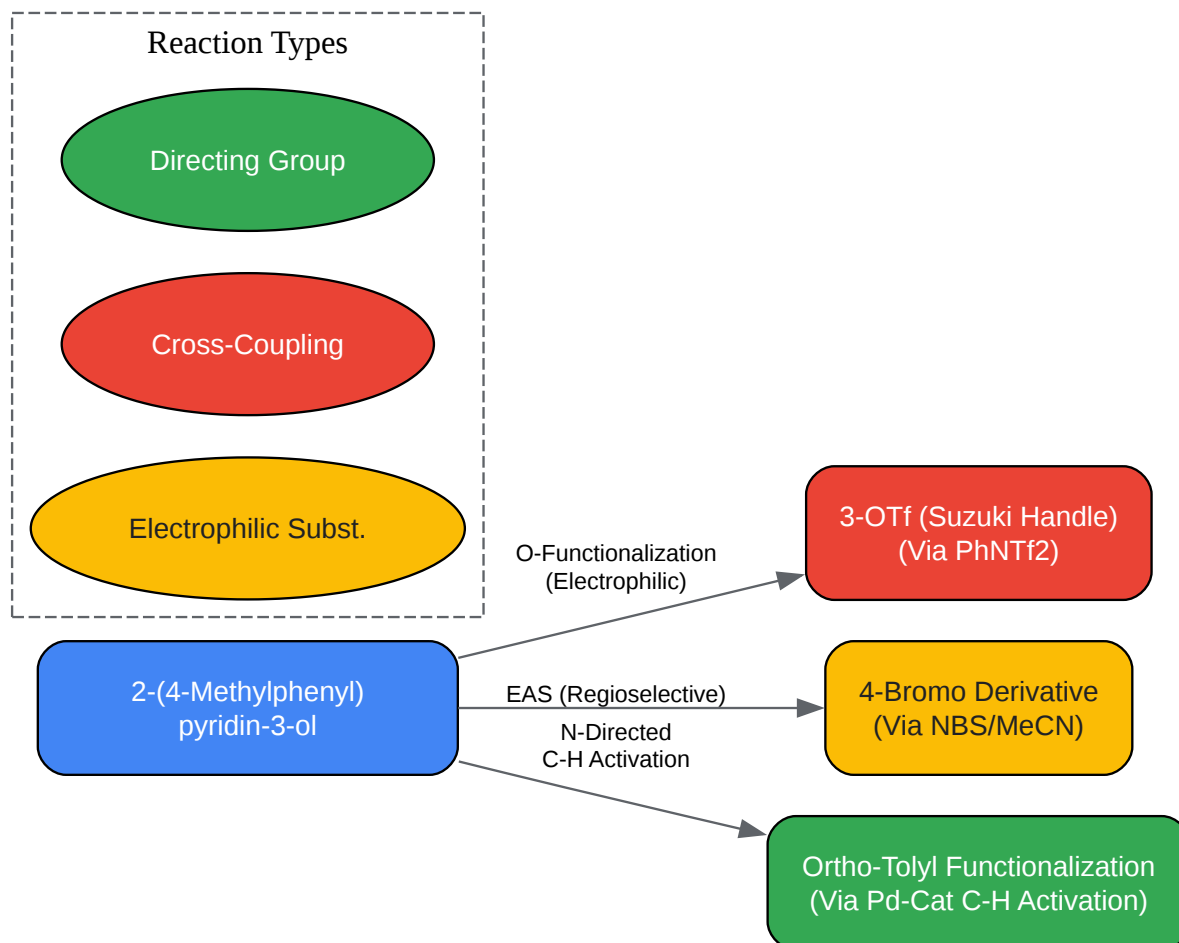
Reaction Types

Directing Group

Cross-Coupling

Electrophilic Subst.

2-(4-Methylphenyl) pyridin-3-ol

O-Functionalization (Electrophilic)

3-OTf (Suzuki Handle) (Via PhNTf2)

EAS (Regioselective)

4-Bromo Derivative (Via NBS/MeCN)

N-Directed C-H Activation

Ortho-Tolyl Functionalization (Via Pd-Cat C-H Activation)